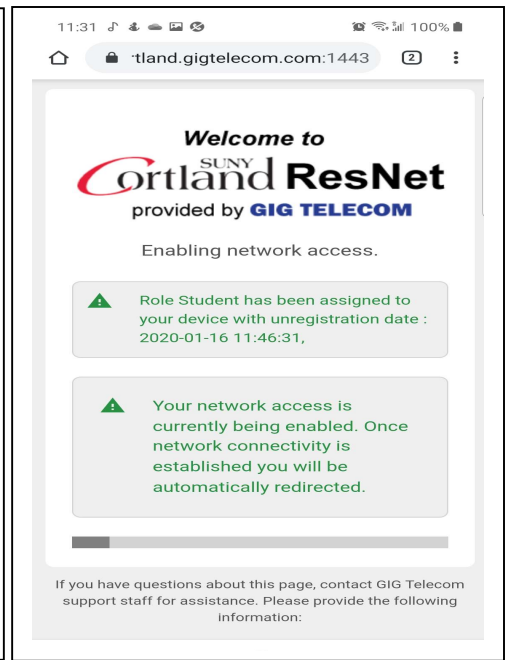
11:31 100%

'tland.gigtelecom.com:1443 2

Welcome to

SUNY Cortland ResNet

provided by GIG TELECOM

Enabling network access.

Role Student has been assigned to your device with unregistration date : 2020-01-16 11:46:31,

Your network access is currently being enabled. Once network connectivity is established you will be automatically redirected.

If you have questions about this page, contact GIG Telecom support staff for assistance. Please provide the following information: